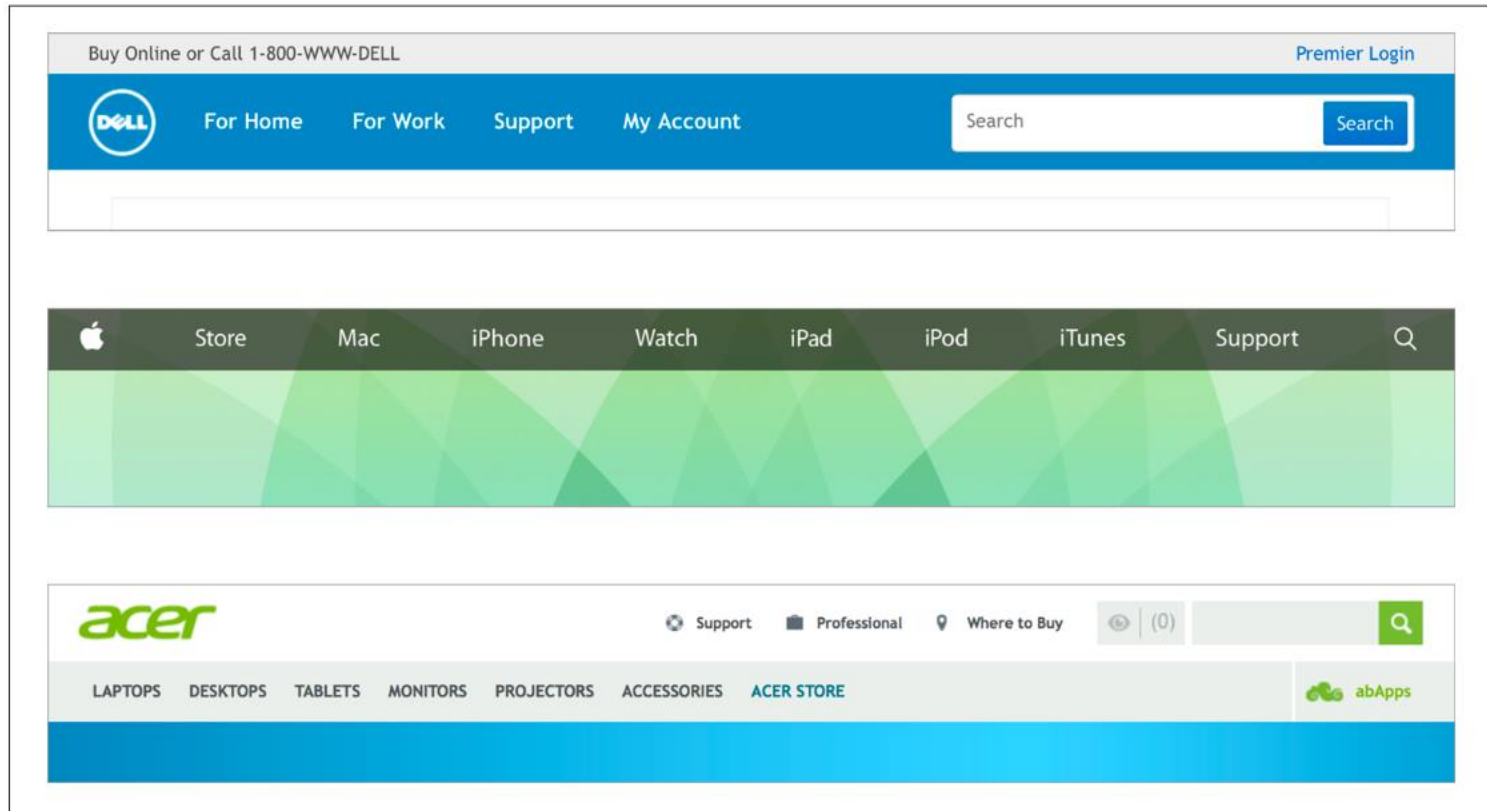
Buy Online or Call 1-800-WWW-DELL

Premier Login

DELL

For Home For Work Support My Account

Search

Search

Store Mac iPhone Watch iPad iPod iTunes Support

acer

Support Professional Where to Buy (0)

LAPTOPS DESKTOPS TABLETS MONITORS PROJECTORS ACCESSORIES ACER STORE

abApps